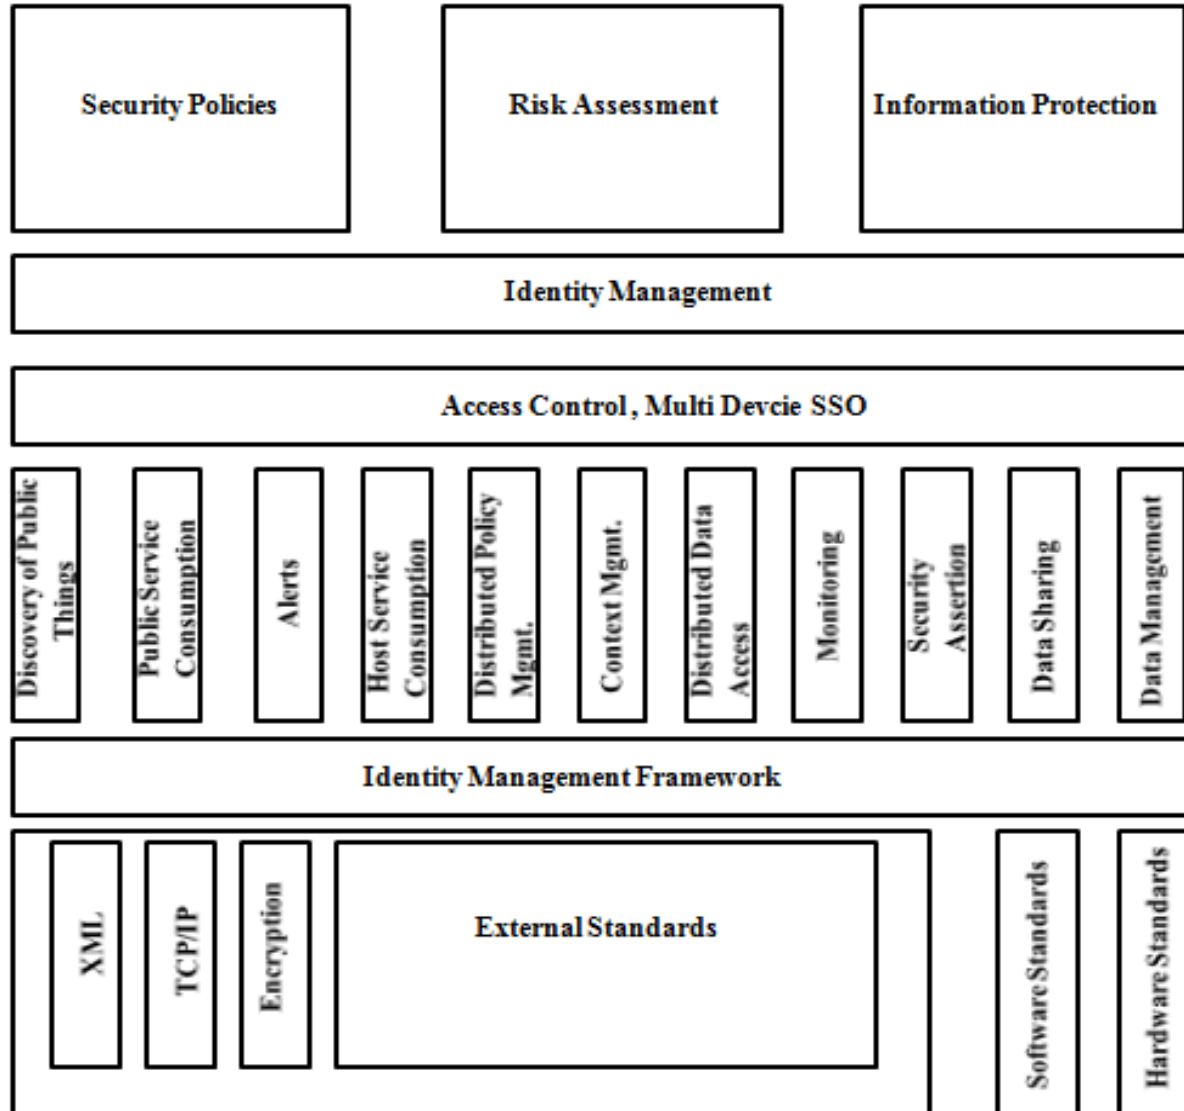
Security Policies

Risk Assessment

Information Protection

Identity Management

Access Control , Multi Devcie SSO

Discovery of Public Things

Public Service Consumption

Alerts

Host Service Consumption

Distributed Policy Mgmt.

Context Mgmt.

Distributed Data Access

Monitoring

Security Assertion

Data Sharing

Data Management

Identity Management Framework

XML

TCP/IP

Encryption

External Standards

Software Standards

Hardware Standards